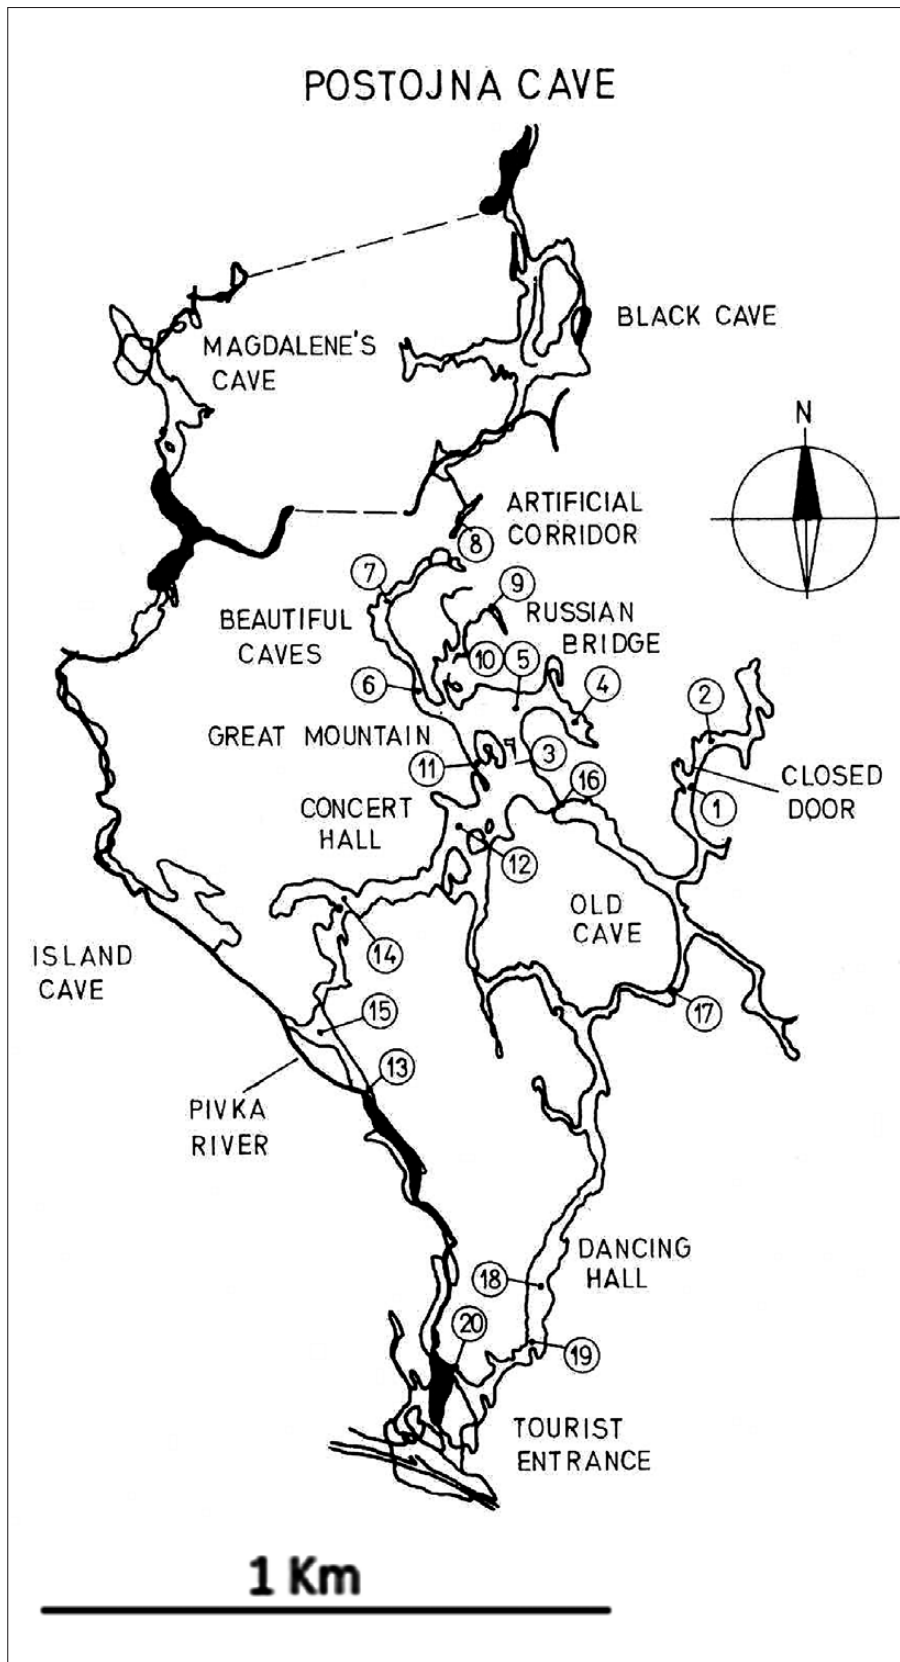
POSTOJNA CAVE

BLACK CAVE

MAGDALENE'S CAVE

N

ARTIFICIAL CORRIDOR

8

7

9

BEAUTIFUL CAVES

RUSSIAN BRIDGE

10

5

6

4

2

GREAT MOUNTAIN

11

3

16

CLOSED DOOR

1

CONCERT HALL

12

OLD CAVE

14

ISLAND CAVE

15

17

13

PIVKA RIVER

DANCING HALL

18

20

19

TOURIST ENTRANCE

1 Km